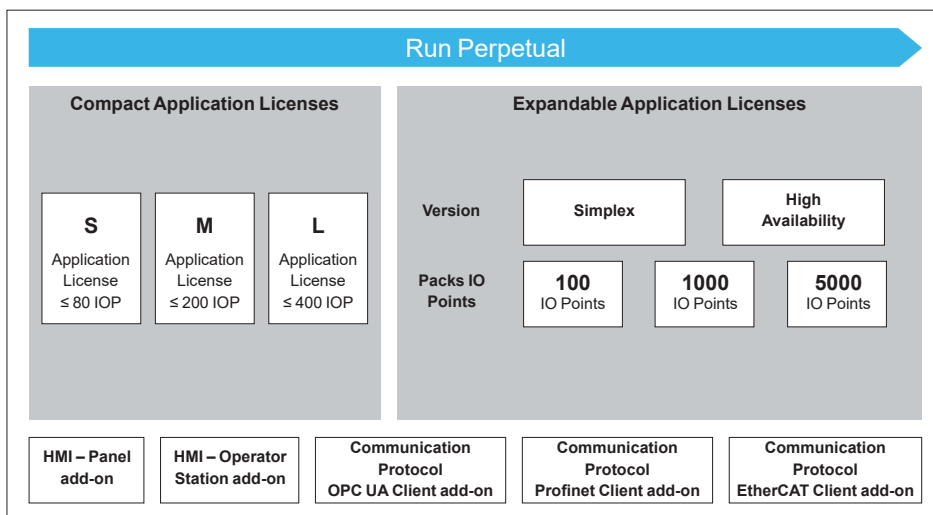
Run Perpetual

Compact Application Licenses

S
Application License
≤ 80 IOP

M
Application License
≤ 200 IOP

L
Application License
≤ 400 IOP

Expandable Application Licenses

Version

Simplex

High Availability

Packs IO Points

100
IO Points

1000
IO Points

5000
IO Points

HMI – Panel add-on

HMI – Operator Station add-on

Communication Protocol OPC UA Client add-on

Communication Protocol Profinet Client add-on

Communication Protocol EtherCAT Client add-on